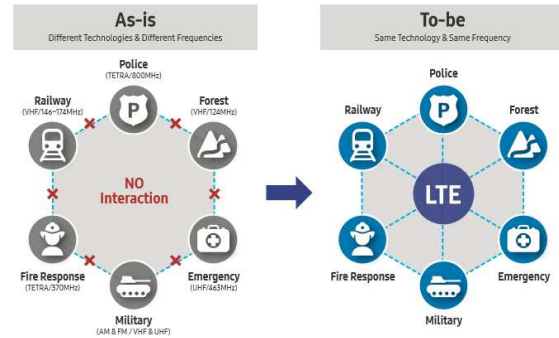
As-is
Different Technologies & Different Frequencies

Police
(TETRA/800MHz)

Railway
(VHF/146~174MHz)

Forest
(VHF/124MHz)

NO Interaction

Fire Response
(TETRA/370MHz)

Emergency
(UHF/463MHz)

Military
(AM & FM / VHF & UHF)

To-be
Same Technology & Same Frequency

Police

Railway

Forest

LTE

Fire Response

Emergency

Military